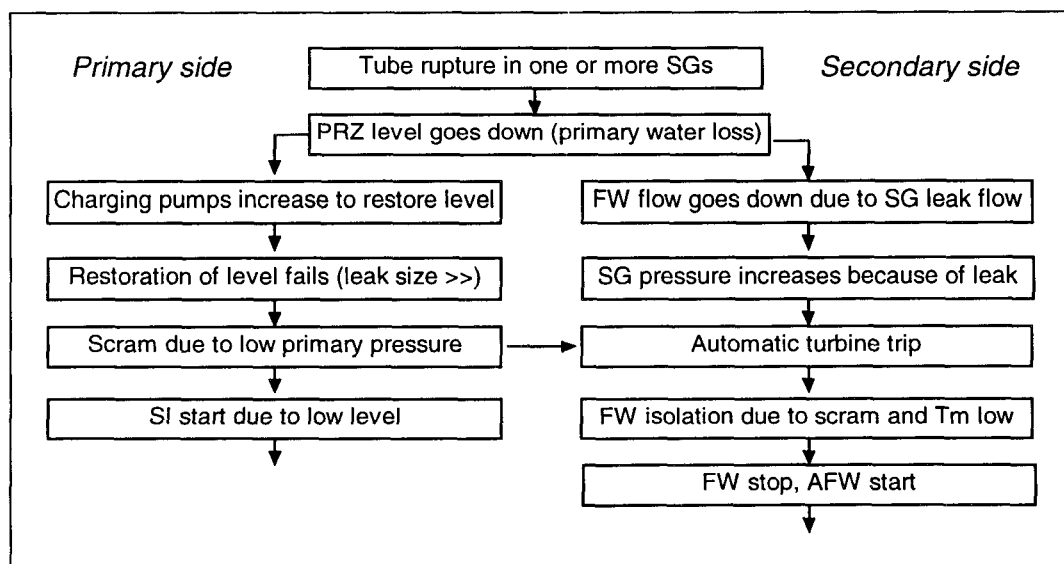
Primary side

Tube rupture in one or more SGs

Secondary side

PRZ level goes down (primary water loss)

Charging pumps increase to restore level

Restoration of level fails (leak size >>)

Scram due to low primary pressure

SI start due to low level

FW flow goes down due to SG leak flow

SG pressure increases because of leak

Automatic turbine trip

FW isolation due to scram and Tm low

FW stop, AFW start